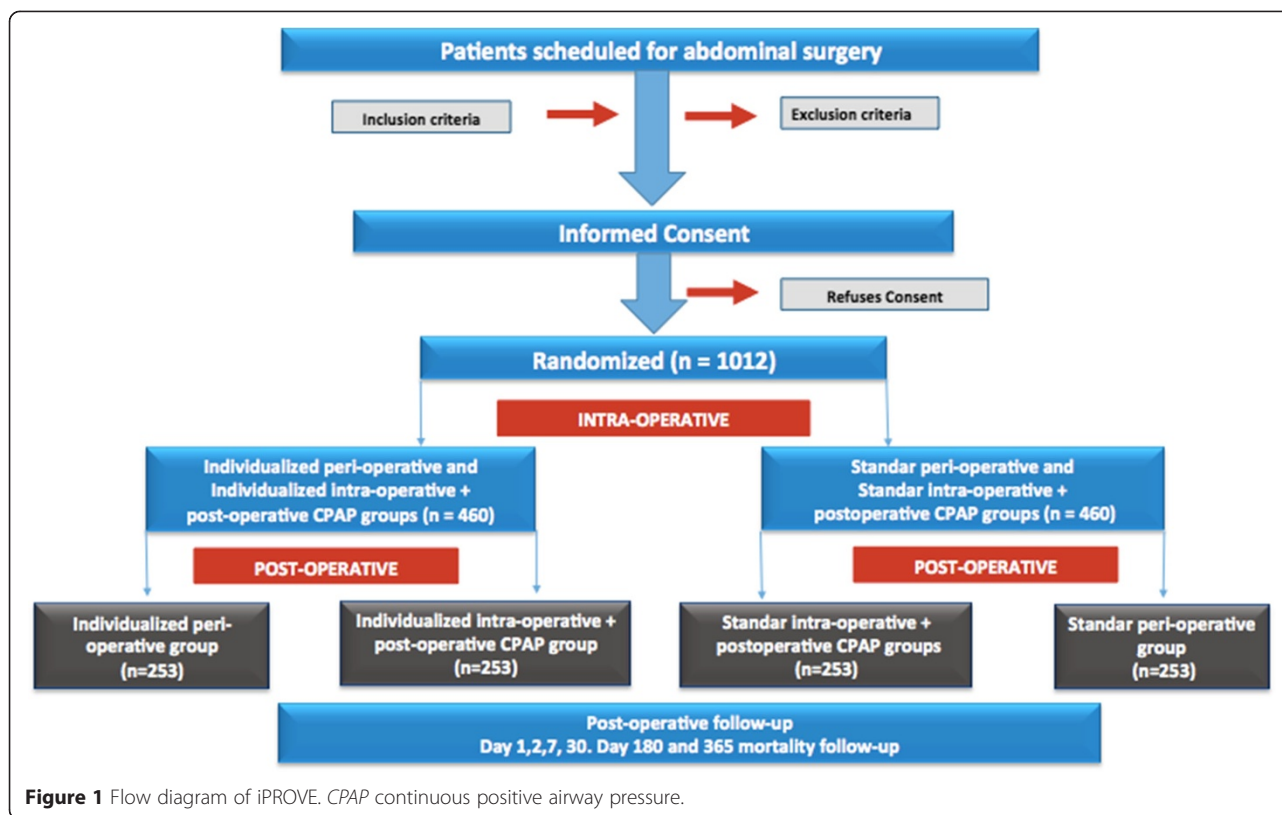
Patients scheduled for abdominal surgery

Inclusion criteria

Exclusion criteria

Informed Consent

Refuses Consent

Randomized (n = 1012)

INTRA-OPERATIVE

Individualized peri-operative and Individualized intra-operative + post-operative CPAP groups (n = 460)

Standar peri-operative and Standar intra-operative + postoperative CPAP groups (n = 460)

POST-OPERATIVE

POST-OPERATIVE

Individualized peri-operative group (n=253)

Individualized intra-operative + post-operative CPAP group (n=253)

Standar intra-operative + postoperative CPAP groups (n=253)

Standar peri-operative group (n=253)

Post-operative follow-up
Day 1,2,7, 30. Day 180 and 365 mortality follow-up

**Figure 1** Flow diagram of iPROVE. *CPAP* continuous positive airway pressure.